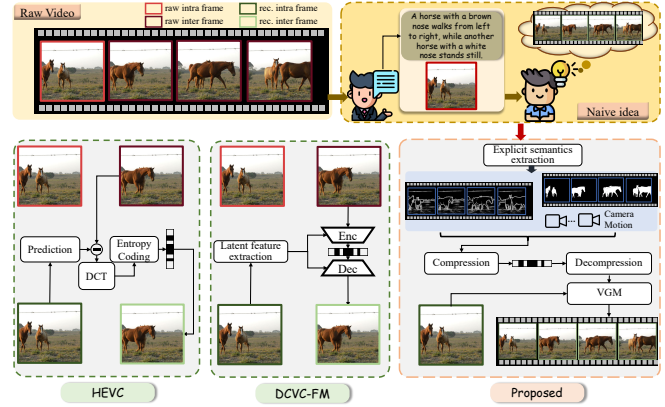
Raw Video

raw intra frame
raw inter frame
rec. intra frame
rec. inter frame

A horse with a brown nose walks from left to right, while another horse with a white nose stands still.

Naive idea

Prediction
DCT
Entropy Coding

Latent feature extraction
Enc
Dec

Explicit semantics extraction
Camera Motion
Compression
Decompression
VGM

HEVC

DCVC-FM

Proposed